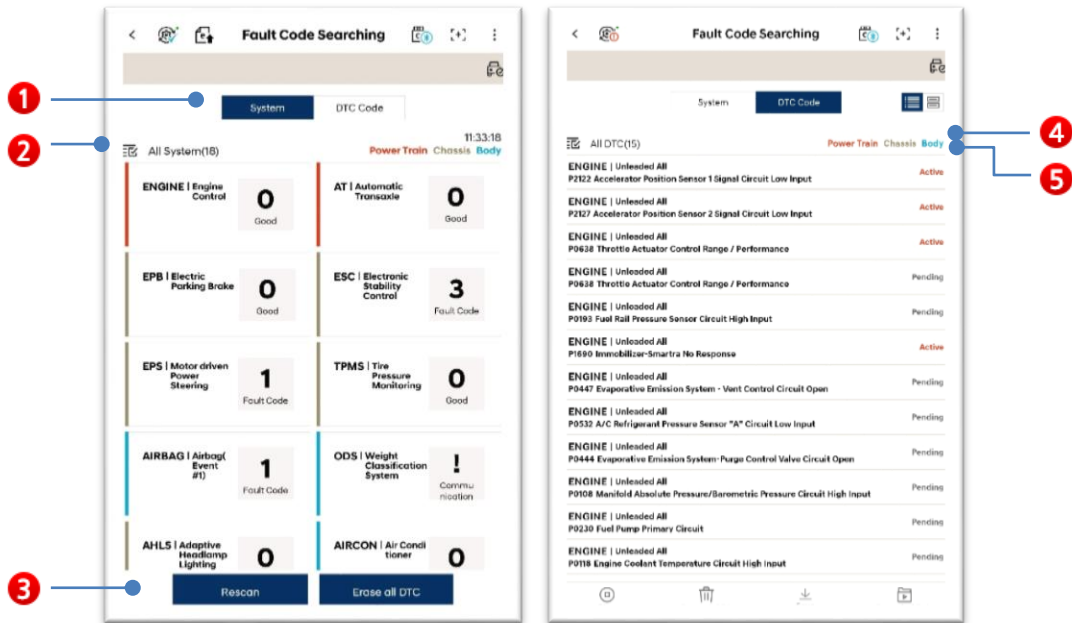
Fault Code Searching

1
System
DTC Code

2
All System(18)
11:33:18
Power Train Chassis Body

ENGINE | Engine Control
0
Good

AT | Automatic Transaxle
0
Good

EPB | Electric Parking Brake
0
Good

ESC | Electronic Stability Control
3
Fault Code

EPS | Motor driven Power Steering
1
Fault Code

TPMS | Tire Pressure Monitoring
0
Good

AIRBAG | Airbag( Event #1)
1
Fault Code

ODS | Weight Classification System
!
Commu nication

AHLS | Adaptive Headlamp Lighting
0

AIRCON | Air Conditioner
0

3
Rescan
Erase all DTC

Fault Code Searching

System
DTC Code

All DTC(15)
Power Train Chassis Body
4
5

ENGINE | Unleaded All
P2122 Accelerator Position Sensor 1 Signal Circuit Low Input
Active

ENGINE | Unleaded All
P2127 Accelerator Position Sensor 2 Signal Circuit Low Input
Active

ENGINE | Unleaded All
P0638 Throttle Actuator Control Range / Performance
Active

ENGINE | Unleaded All
P0638 Throttle Actuator Control Range / Performance
Pending

ENGINE | Unleaded All
P0193 Fuel Rail Pressure Sensor Circuit High Input
Pending

ENGINE | Unleaded All
P1690 Immobilizer-Smartra No Response
Active

ENGINE | Unleaded All
P0447 Evaporative Emission System - Vent Control Circuit Open
Pending

ENGINE | Unleaded All
P0532 A/C Refrigerant Pressure Sensor "A" Circuit Low Input
Pending

ENGINE | Unleaded All
P0444 Evaporative Emission System-Purge Control Valve Circuit Open
Pending

ENGINE | Unleaded All
P0108 Manifold Absolute Pressure/Barometric Pressure Circuit High Input
Pending

ENGINE | Unleaded All
P0230 Fuel Pump Primary Circuit
Pending

ENGINE | Unleaded All
P0118 Engine Coolant Temperature Circuit High Input
Pending